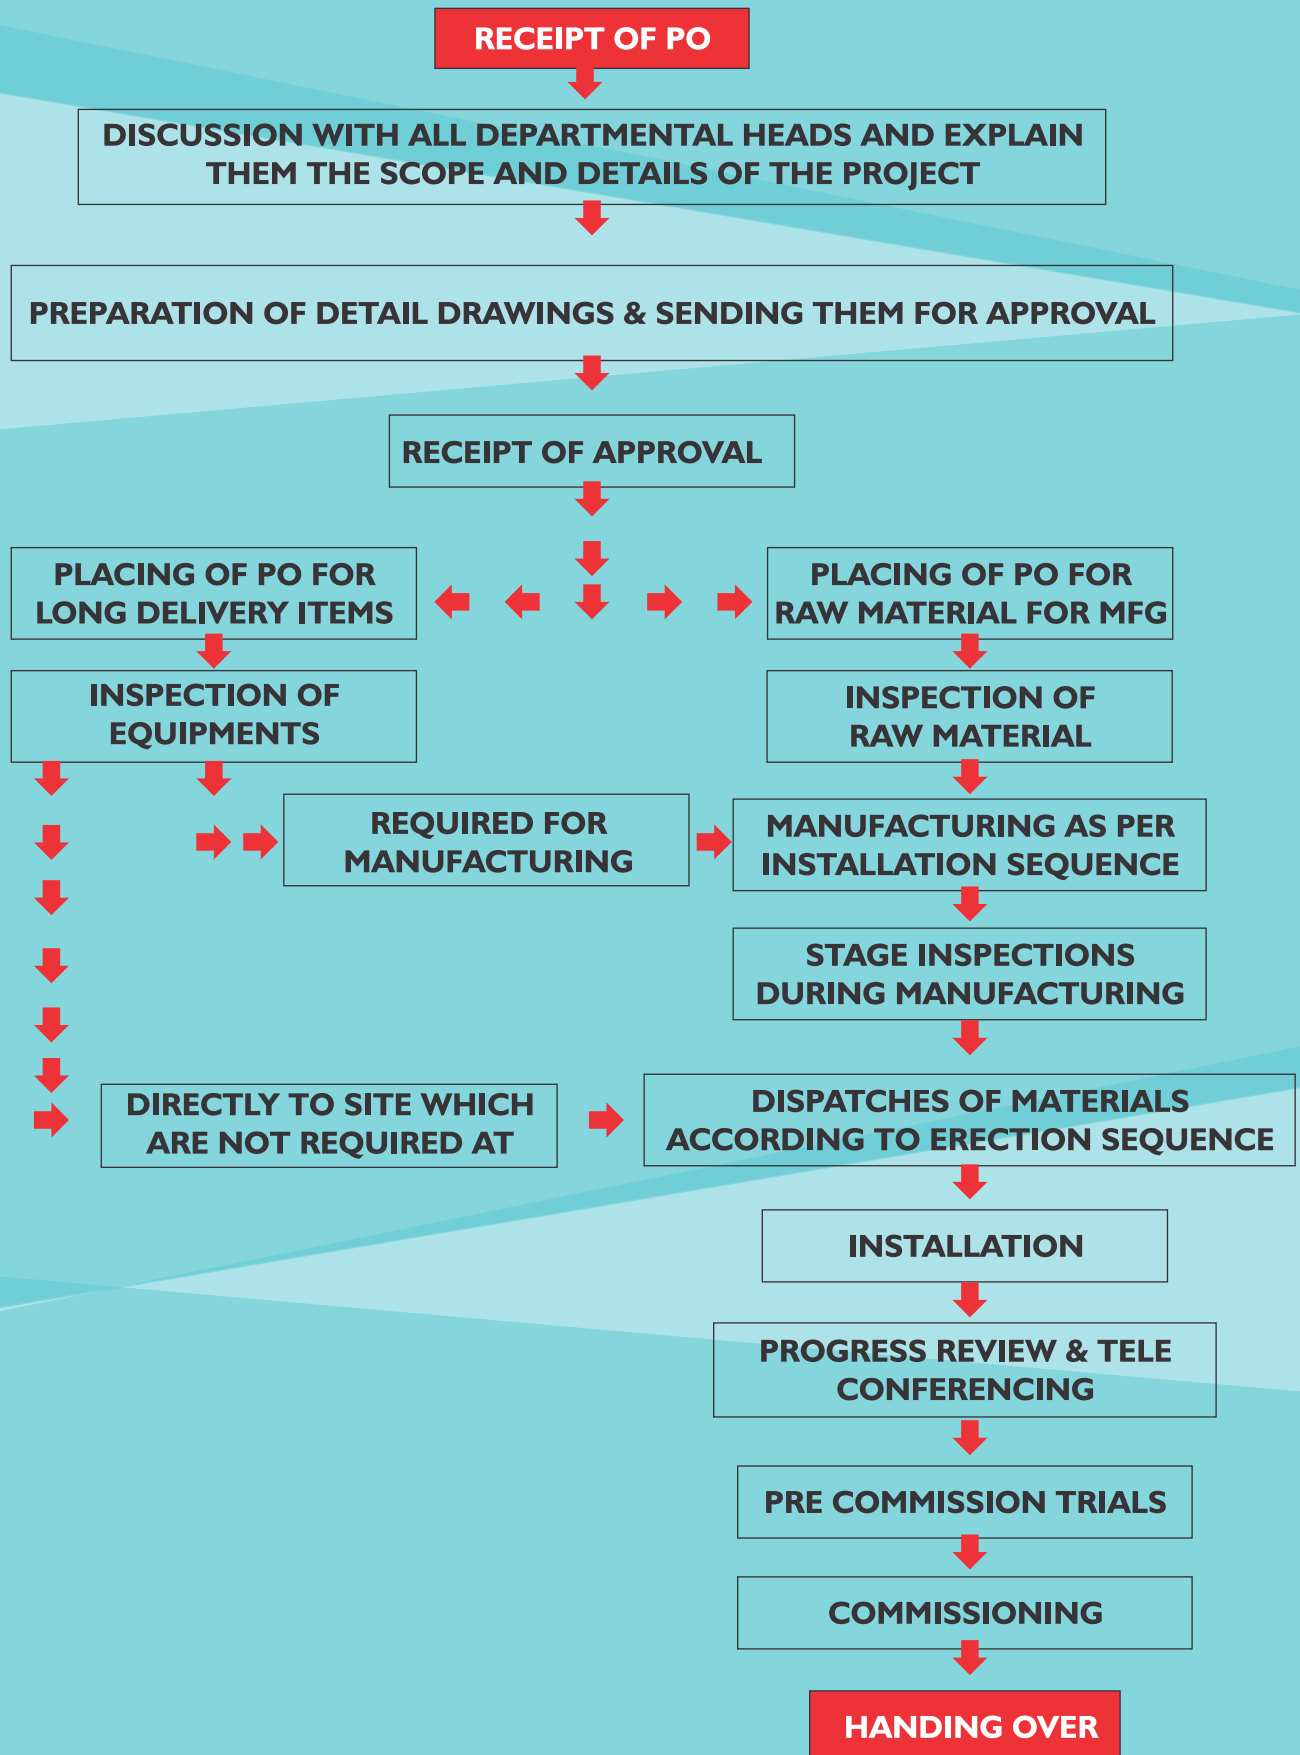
RECEIPT OF PO

DISCUSSION WITH ALL DEPARTMENTAL HEADS AND EXPLAIN THEM THE SCOPE AND DETAILS OF THE PROJECT

PREPARATION OF DETAIL DRAWINGS & SENDING THEM FOR APPROVAL

RECEIPT OF APPROVAL

PLACING OF PO FOR LONG DELIVERY ITEMS

PLACING OF PO FOR RAW MATERIAL FOR MFG

INSPECTION OF EQUIPMENTS

INSPECTION OF RAW MATERIAL

REQUIRED FOR MANUFACTURING

MANUFACTURING AS PER INSTALLATION SEQUENCE

STAGE INSPECTIONS DURING MANUFACTURING

DIRECTLY TO SITE WHICH ARE NOT REQUIRED AT

DISPATCHES OF MATERIALS ACCORDING TO ERECTION SEQUENCE

INSTALLATION

PROGRESS REVIEW & TELE CONFERENCING

PRE COMMISSION TRIALS

COMMISSIONING

HANDING OVER